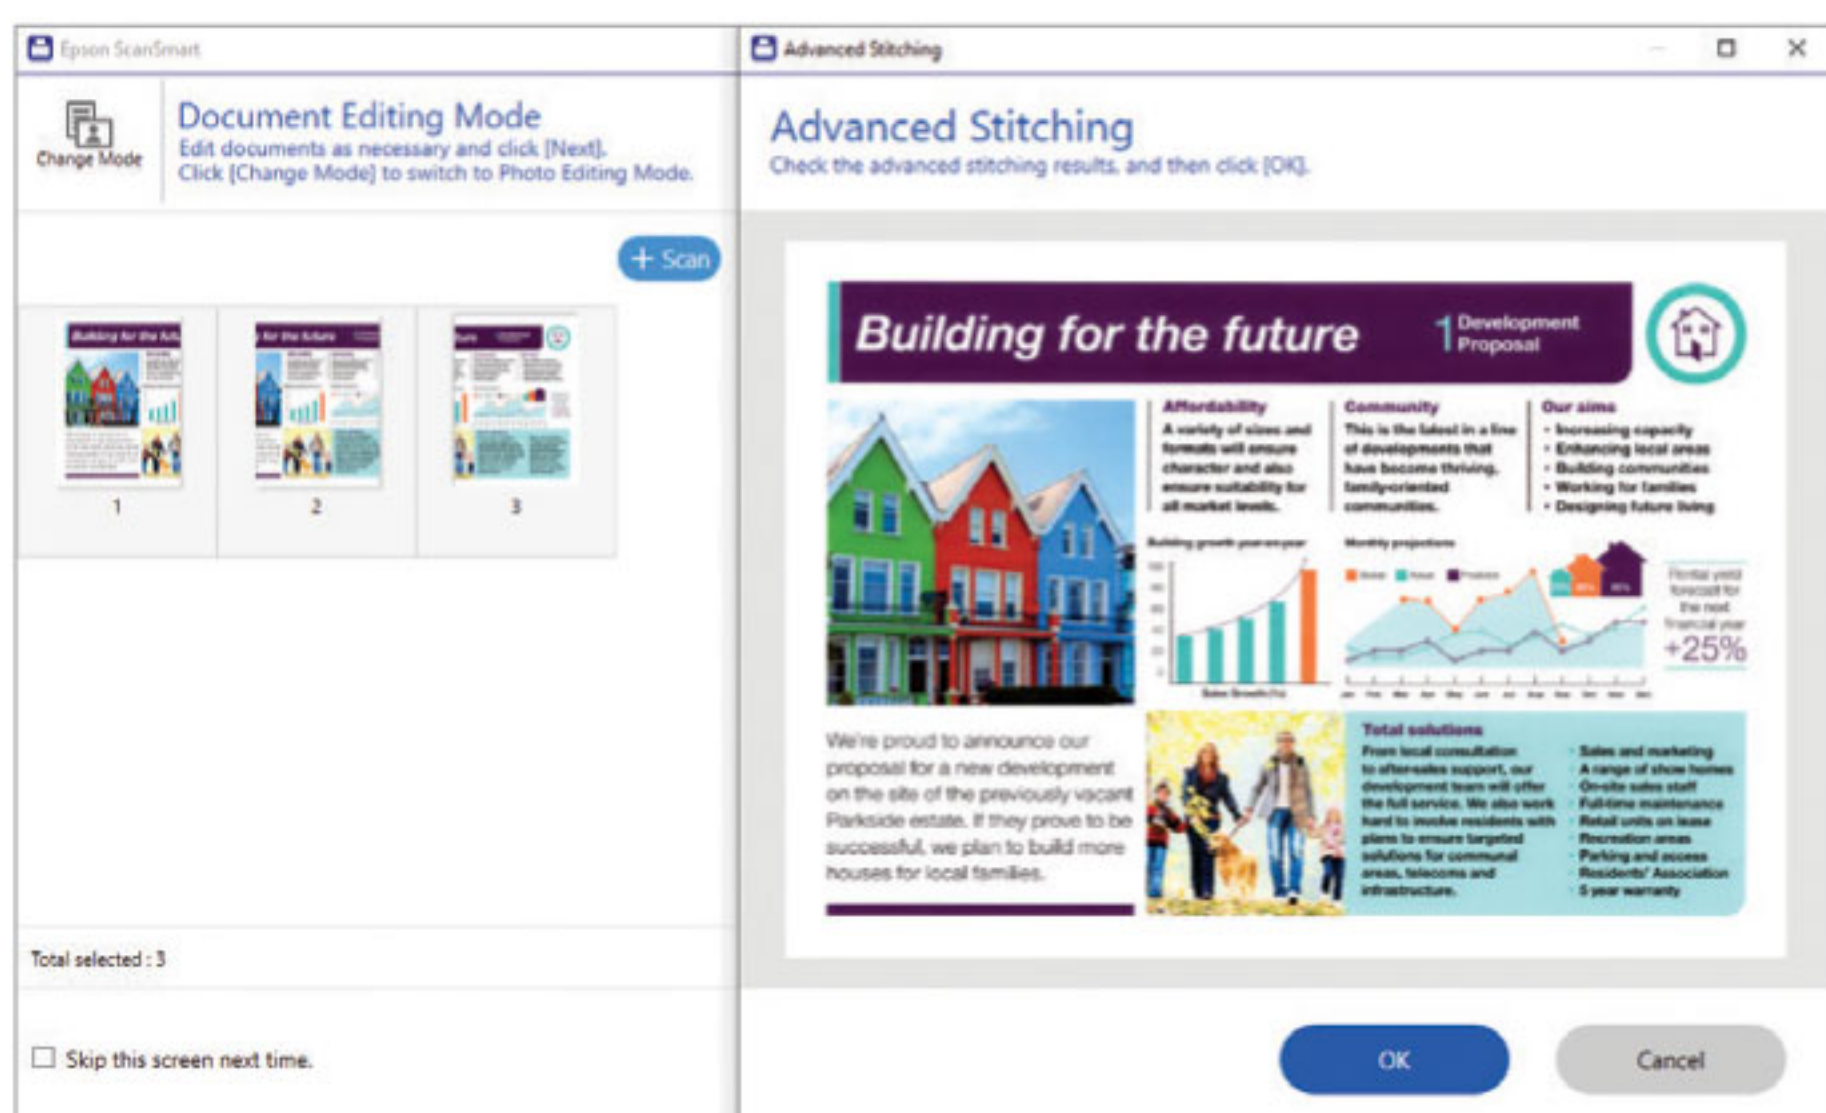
Epson ScanSmart

Change Mode

Document Editing Mode
Edit documents as necessary and click [Next].
Click [Change Mode] to switch to Photo Editing Mode.

+ Scan

Building for the futu

for the future

ture

1

2

3

Total selected : 3

Skip this screen next time.

Advanced Stitching

Advanced Stitching
Check the advanced stitching results, and then click [OK].

Building for the future

1 Development Proposal

Affordability
A variety of sizes and formats will ensure character and also ensure suitability for all market levels.

Community
This is the latest in a line of developments that have become thriving, family-oriented communities.

Our aims
• Increasing capacity
• Enhancing local areas
• Building communities
• Working for families
• Designing future living

Building growth year on year

Sales Growth (%)

Monthly projections

Rental yield forecast for the next financial year
+25%

We're proud to announce our proposal for a new development on the site of the previously vacant Parkside estate. If they prove to be successful, we plan to build more houses for local families.

Total solutions
From local consultation to after-sales support, our development team will offer the full service. We also work hard to involve residents with plans to ensure targeted solutions for communal areas, telecoms and infrastructure.

• Sales and marketing
• A range of show homes
• On-site sales staff
• Full-time maintenance
• Retail units on lease
• Recreation areas
• Parking and access
• Residents' Association
• 5 year warranty

OK

Cancel